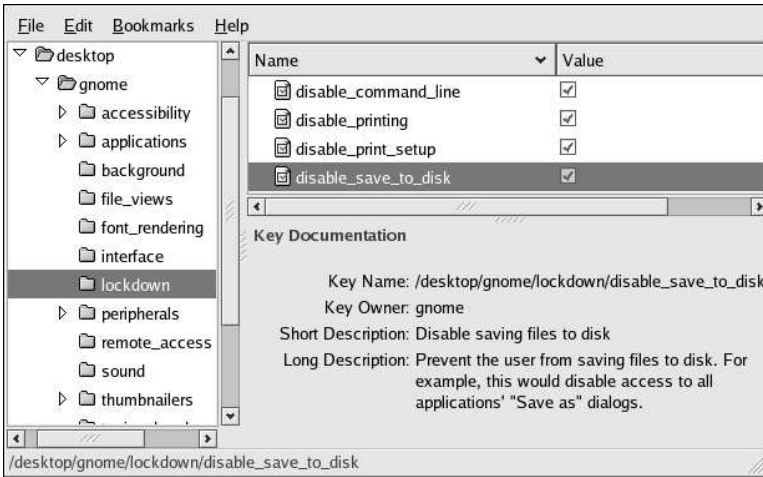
File Edit Bookmarks Help

desktop
gnome
accessibility
applications
background
file_views
font_rendering
interface
lockdown
peripherals
remote_access
sound
thumbnailers

| Name | Value |
|---|---|
| disable_command_line | ✓ |
| disable_printing | ✓ |
| disable_print_setup | ✓ |
| disable_save_to_disk | ✓ |

Key Documentation

Key Name: /desktop/gnome/lockdown/disable_save_to_disk
Key Owner: gnome
Short Description: Disable saving files to disk
Long Description: Prevent the user from saving files to disk. For example, this would disable access to all applications' "Save as" dialogs.

/desktop/gnome/lockdown/disable_save_to_disk